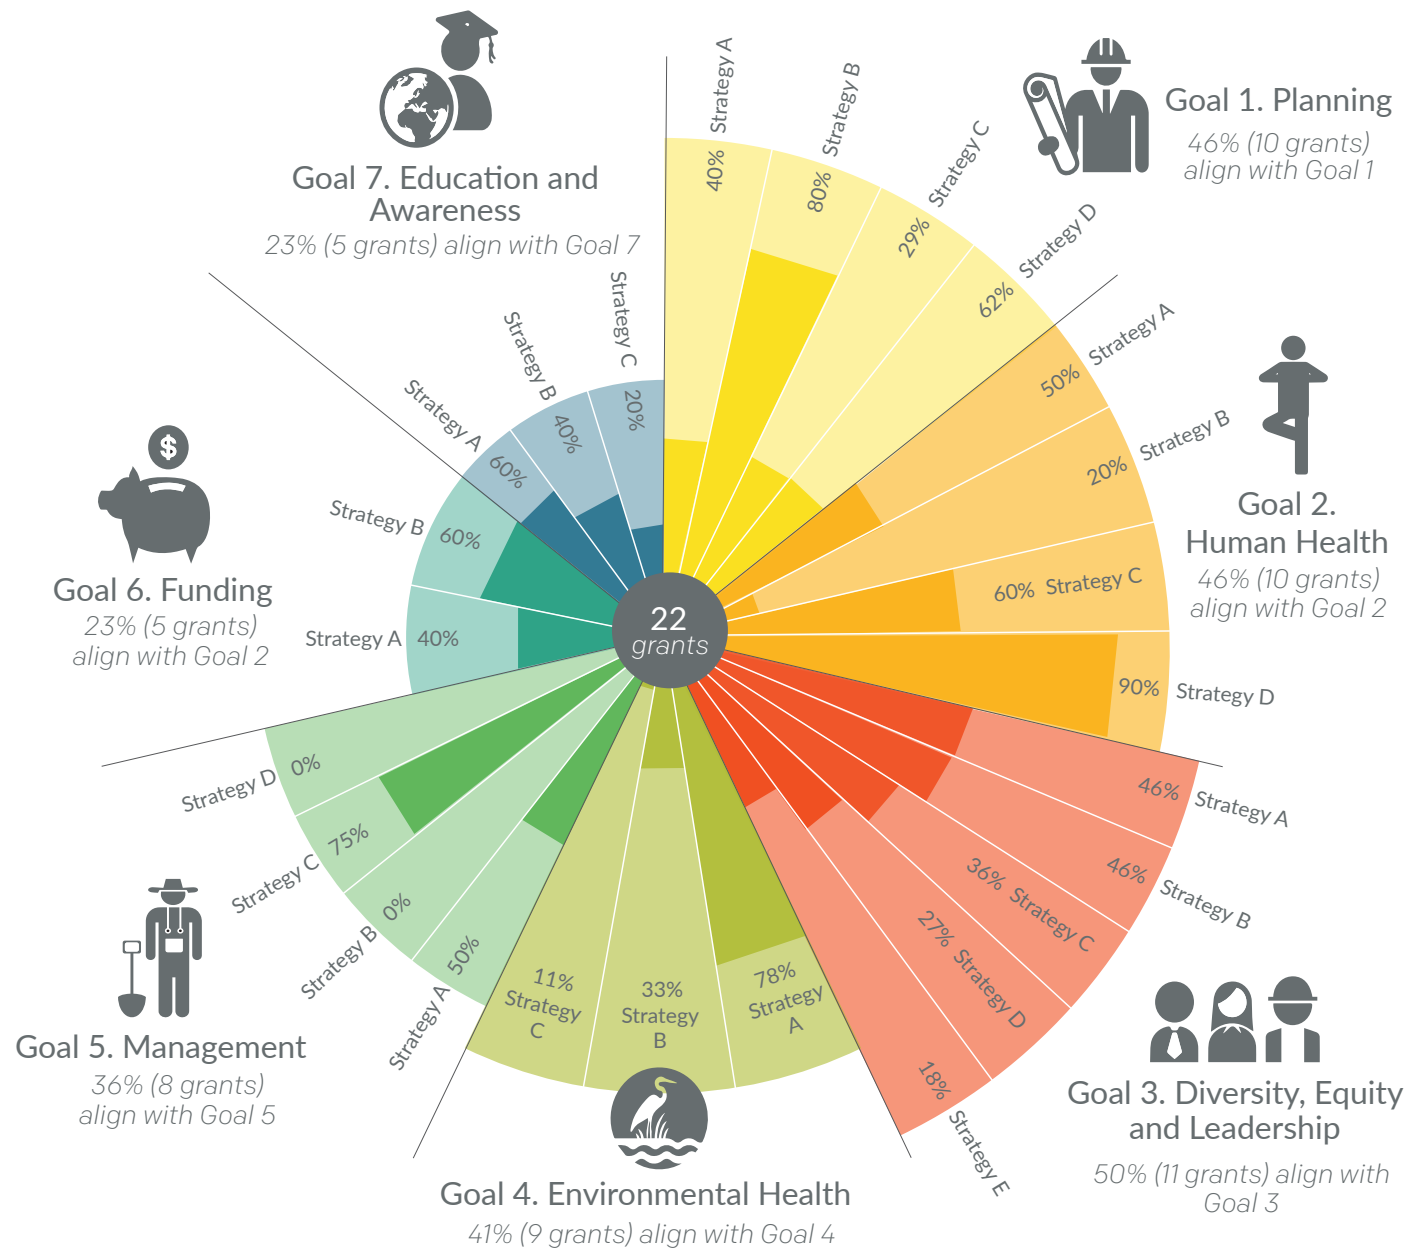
Goal 7. Education and Awareness
23% (5 grants) align with Goal 7

Goal 1. Planning
46% (10 grants) align with Goal 1

Strategy A
40%
Strategy B
80%
Strategy C
29%
Strategy D
62%

Goal 2. Human Health
46% (10 grants) align with Goal 2

Strategy A
50%
Strategy B
20%
60% Strategy C
90% Strategy D

Strategy C
20%
Strategy B
40%
Strategy A
60%

Goal 6. Funding
23% (5 grants) align with Goal 2

Strategy B 60%
Strategy A 40%

22
grants

Strategy D 0%
Strategy C 75%
Strategy B 0%
Strategy A 50%

Goal 5. Management
36% (8 grants) align with Goal 5

11% Strategy C
33% Strategy B
78% Strategy A

Goal 4. Environmental Health
41% (9 grants) align with Goal 4

46% Strategy A
46% Strategy B
36% Strategy C
27% Strategy D
18% Strategy E

Goal 3. Diversity, Equity and Leadership
50% (11 grants) align with Goal 3